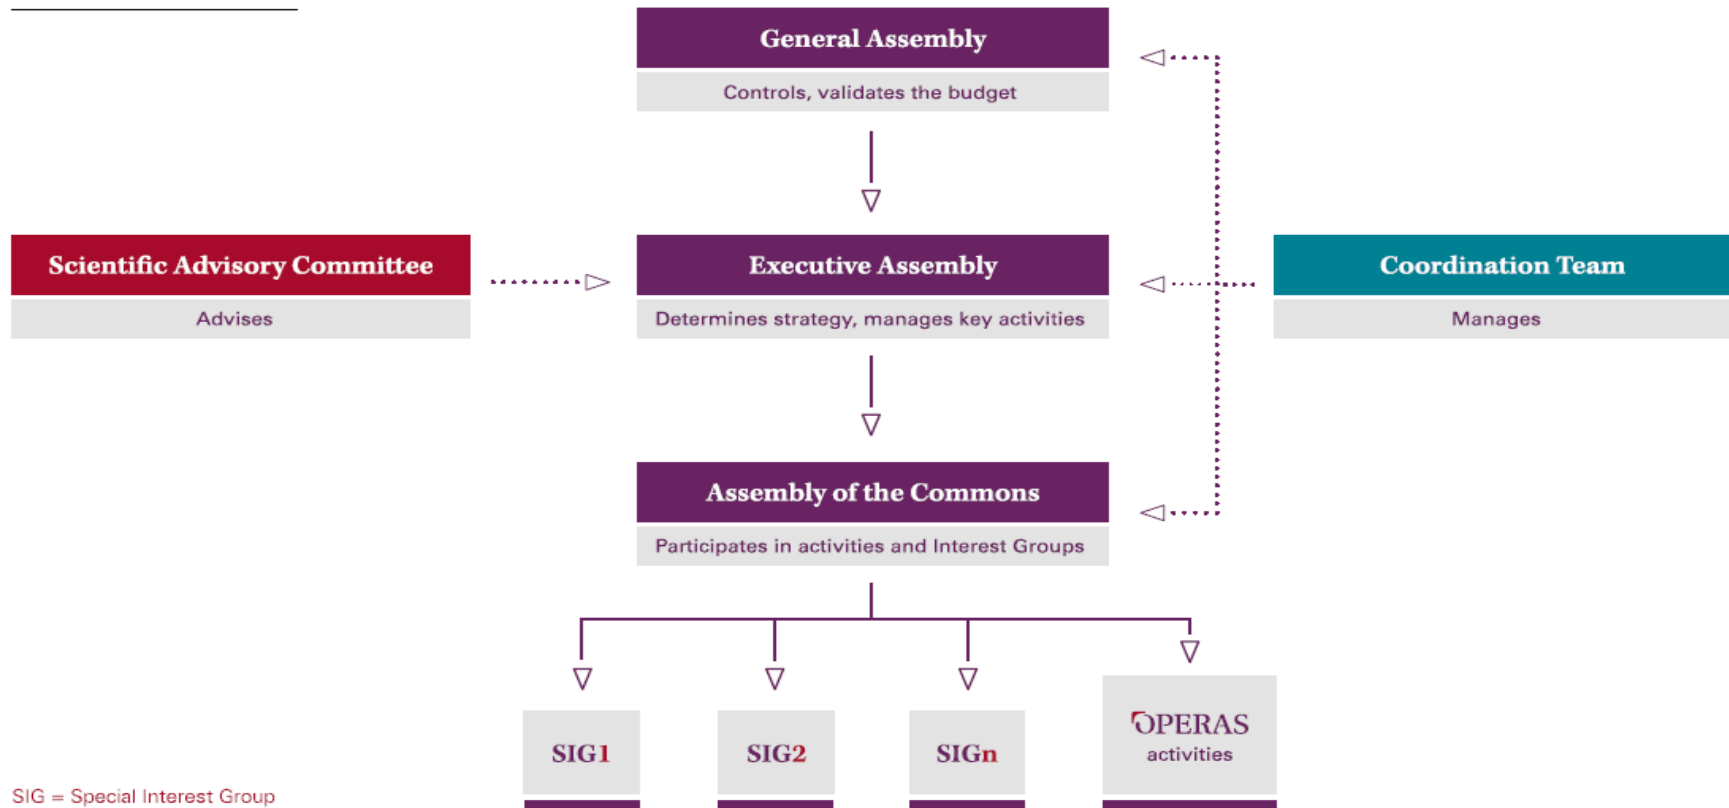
General Assembly

Controls, validates the budget

Scientific Advisory Committee

Advises

Executive Assembly

Determines strategy, manages key activities

Coordination Team

Manages

Assembly of the Commons

Participates in activities and Interest Groups

SIG1

SIG2

SIGn

OPERAS activities

SIG = Special Interest Group